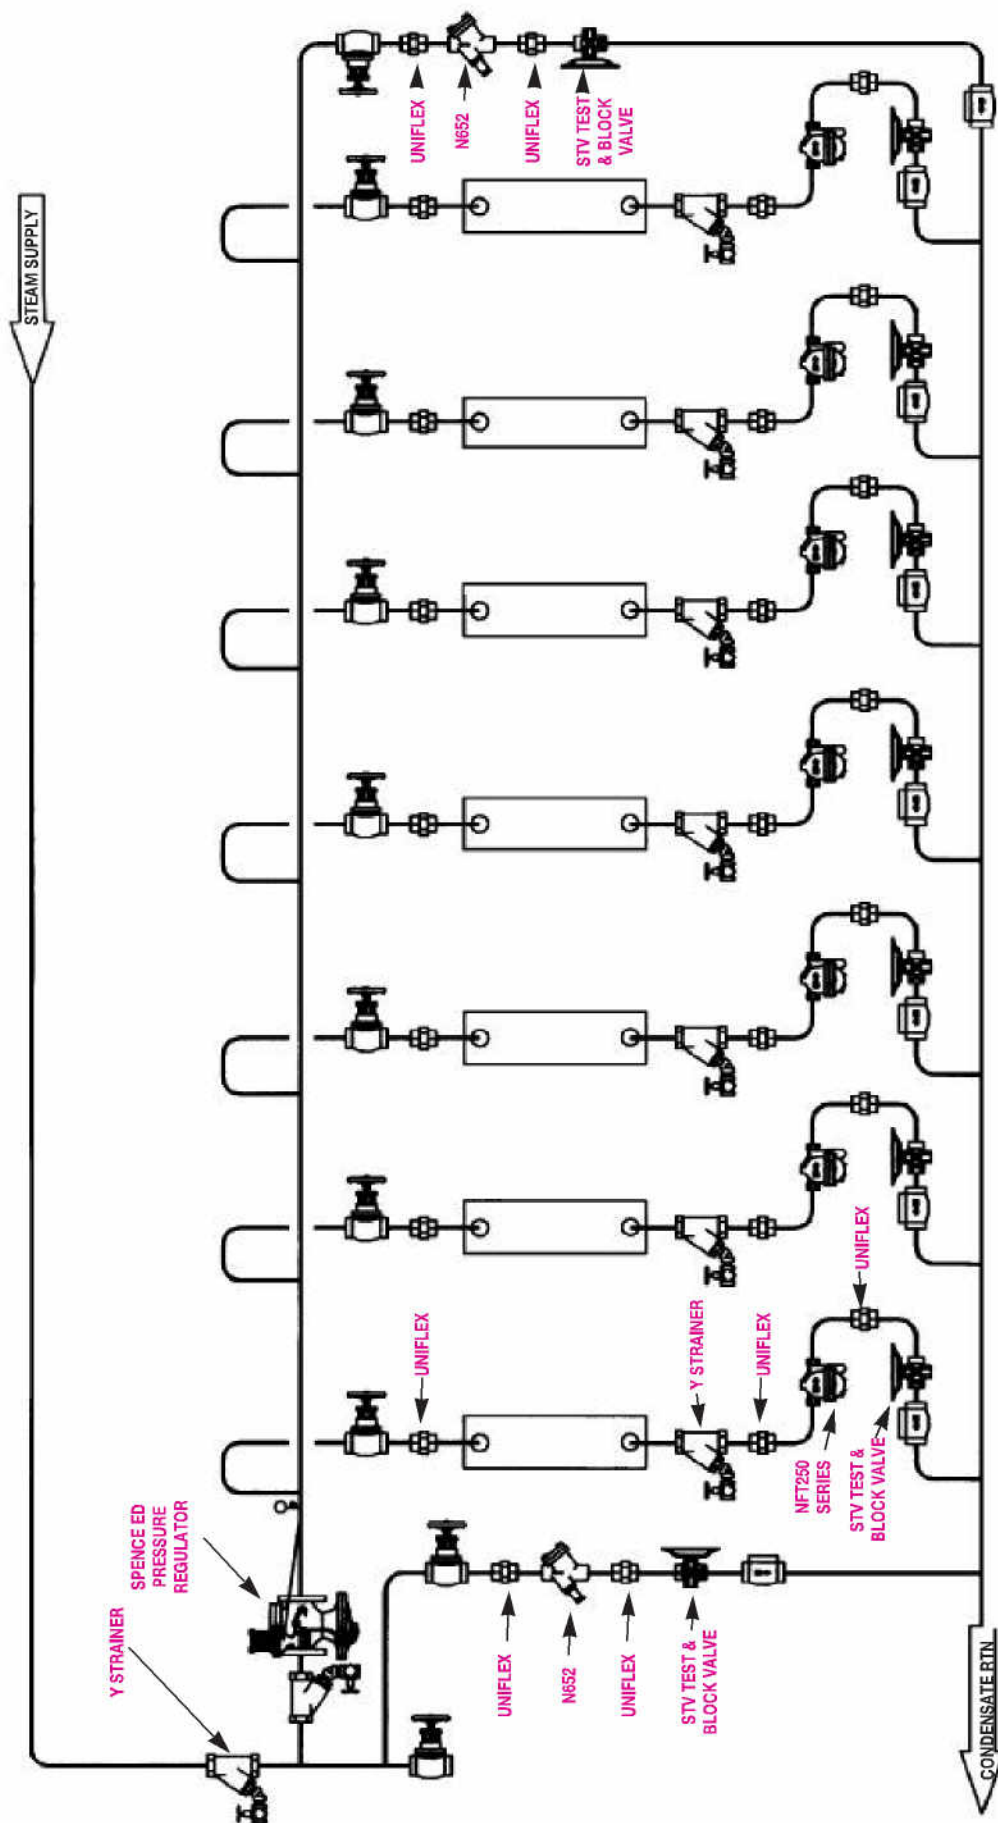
STEAM SUPPLY

UNIFLEX

N652

UNIFLEX

STV TEST & BLOCK VALVE

UNIFLEX

Y STRAINER

UNIFLEX

UNIFLEX

NFT250 SERIES

STV TEST & BLOCK VALVE

SPENCE ED PRESSURE REGULATOR

Y STRAINER

UNIFLEX

N652

UNIFLEX

STV TEST & BLOCK VALVE

CONDENSATE RTN